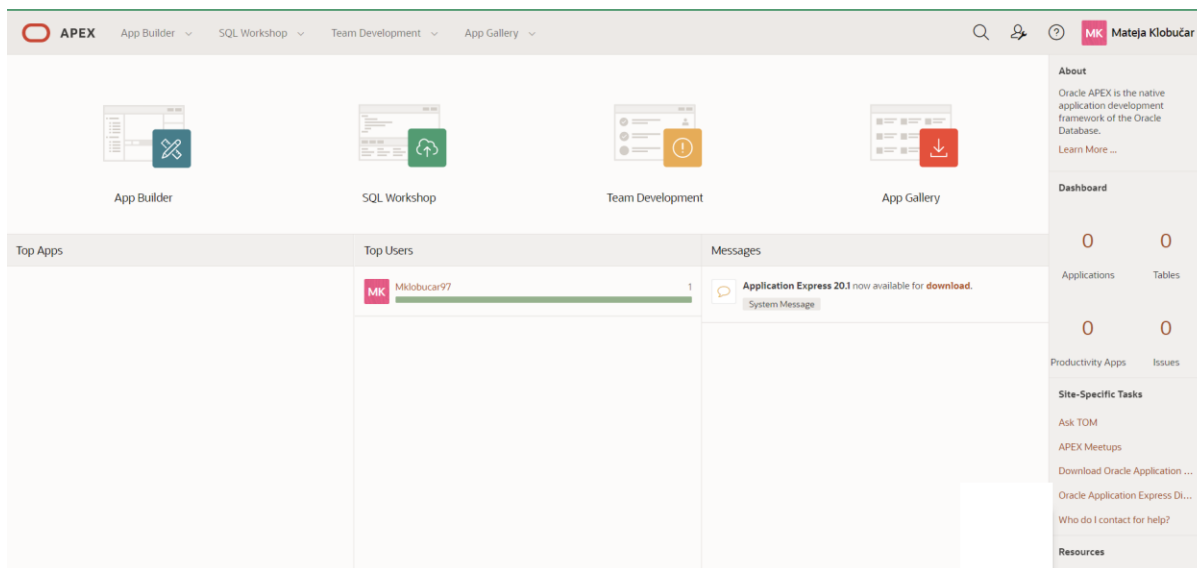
APEX App Builder SQL Workshop Team Development App Gallery

MK Mateja Klobučar

App Builder

SQL Workshop

Team Development

App Gallery

Top Apps

Top Users

MK Mklobucar97 1

Messages

Application Express 20.1 now available for download.

System Message

About

Oracle APEX is the native application development framework of the Oracle Database.

Learn More ...

Dashboard

0 Applications

0 Tables

0 Productivity Apps

0 Issues

Site-Specific Tasks

Ask TOM

APEX Meetups

Download Oracle Application ...

Oracle Application Express Di...

Who do I contact for help?

Resources